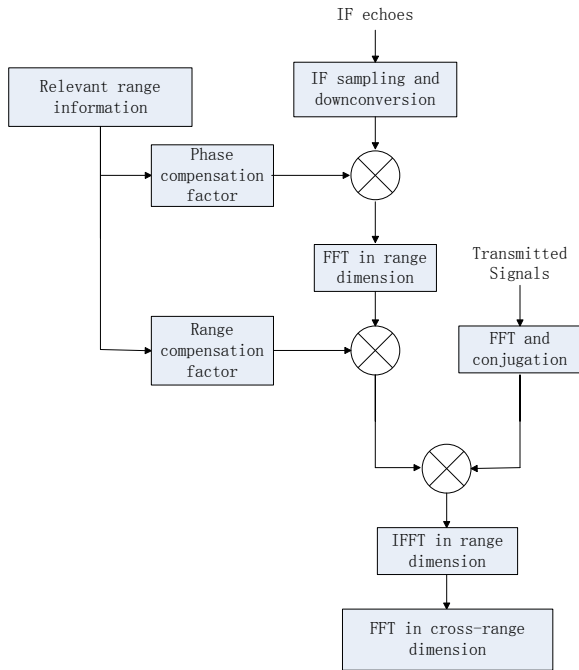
IF echoes

Relevant range information

IF sampling and downconversion

Phase compensation factor

FFT in range dimension

Transmitted Signals

Range compensation factor

FFT and conjugation

IFFT in range dimension

FFT in cross-range dimension